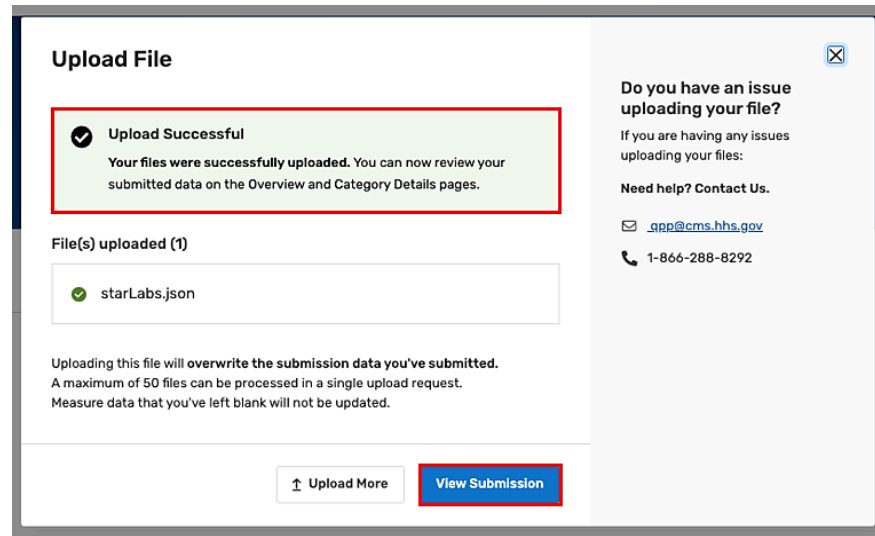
Upload File

Upload Successful

Your files were successfully uploaded. You can now review your submitted data on the Overview and Category Details pages.

File(s) uploaded (1)

starLabs.json

Uploading this file will overwrite the submission data you've submitted.
A maximum of 50 files can be processed in a single upload request.
Measure data that you've left blank will not be updated.

Upload More

View Submission

Do you have an issue uploading your file?

If you are having any issues uploading your files:

Need help? Contact Us.

qpp@cms.hhs.gov

1-866-288-8292